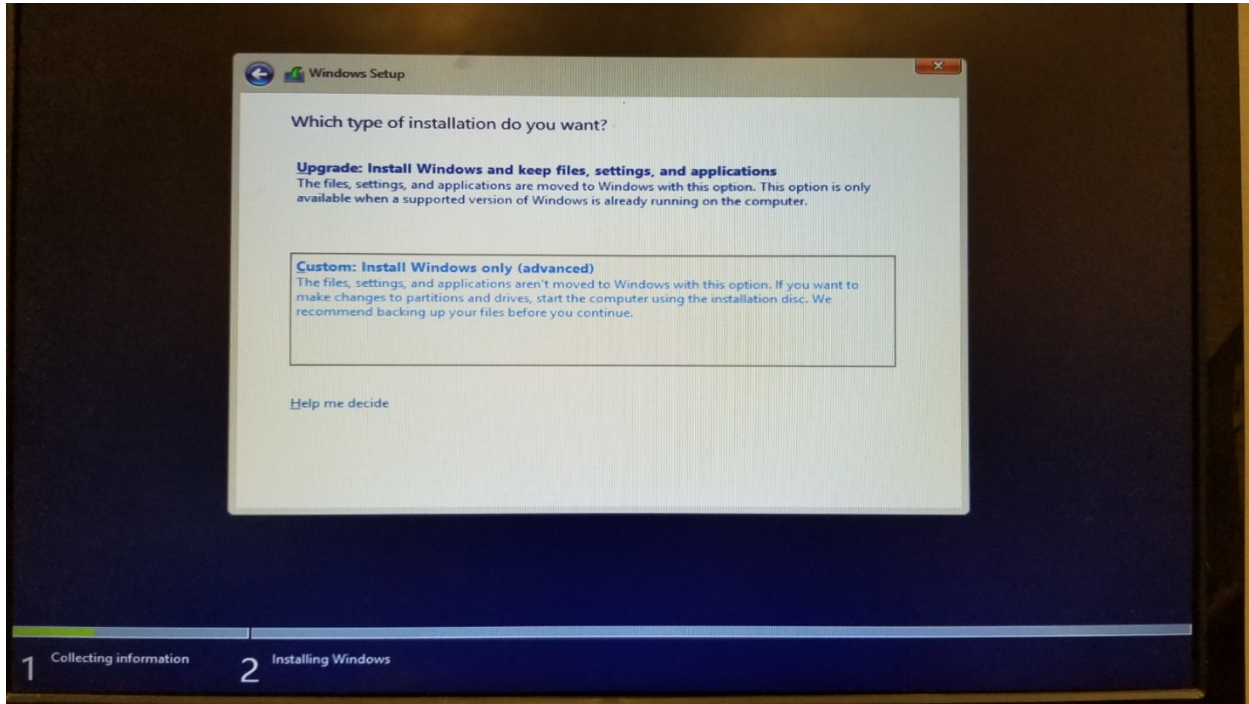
Windows Setup

Which type of installation do you want?

Upgrade: Install Windows and keep files, settings, and applications
The files, settings, and applications are moved to Windows with this option. This option is only available when a supported version of Windows is already running on the computer.

Custom: Install Windows only (advanced)
The files, settings, and applications aren't moved to Windows with this option. If you want to make changes to partitions and drives, start the computer using the installation disc. We recommend backing up your files before you continue.

Help me decide

1 Collecting information

2 Installing Windows